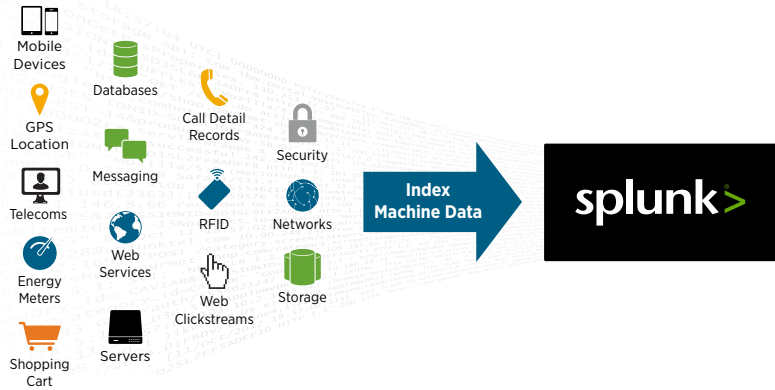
Mobile Devices

GPS Location

Telecoms

Energy Meters

Shopping Cart

Databases

Messaging

Web Services

Servers

Call Detail Records

RFID

Web Clickstreams

Security

Networks

Storage

Index Machine Data

splunk>